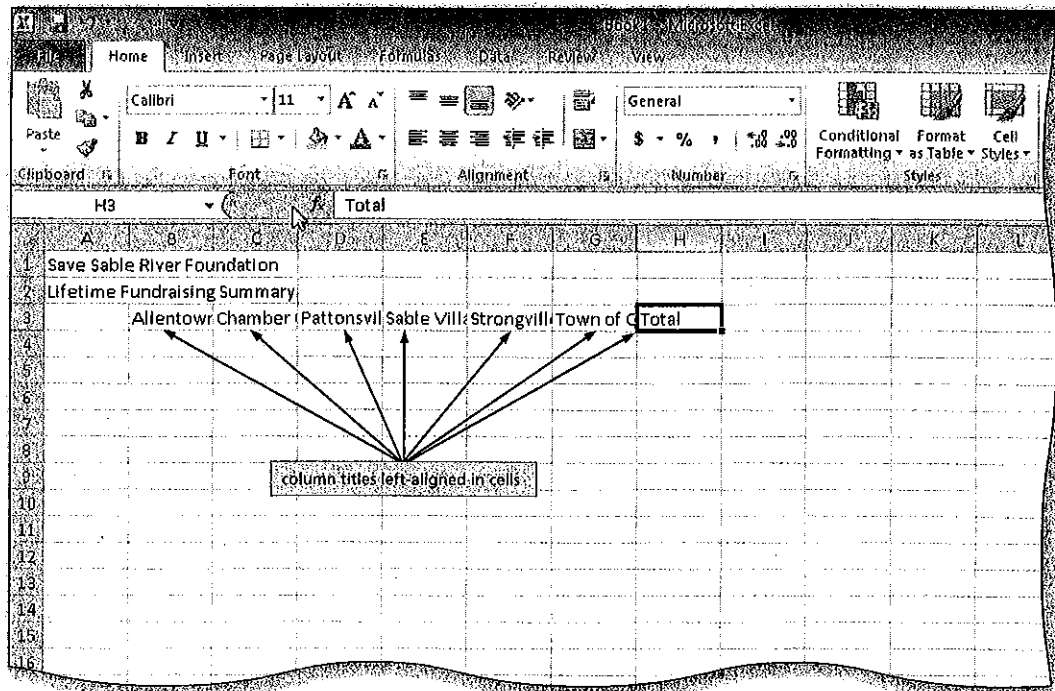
Book1 - Microsoft Excel

File Home Insert Page Layout Formulas Data Review View

Paste
Clipboard
Calibri 11
B I U
Font
Alignment
General
$ % ,
Number
Conditional Formatting
Format as Table
Cell Styles
Styles

H3
Total

| | A | B | C | D | E | F | G | H | I | J | K | L |
|---|---|---|---|---|---|---|---|---|---|---|---|---|
| 1 | Save Sable River Foundation | | | | | | | | | | | |
| 2 | Lifetime Fundraising Summary | | | | | | | | | | | |
| 3 | | Allentowr | Chamber ( | Pattonsvil | Sable Villa | Strongvill | Town of G | Total | | | | |
| 4 | | | | | | | | | | | | |
| 5 | | | | | | | | | | | | |
| 6 | | | | | | | | | | | | |
| 7 | | | | | | | | | | | | |
| 8 | | | | | | | | | | | | |
| 9 | | | | | | | | | | | | |
| 10 | | | | | | | | | | | | |
| 11 | | | | | | | | | | | | |
| 12 | | | | | | | | | | | | |
| 13 | | | | | | | | | | | | |
| 14 | | | | | | | | | | | | |
| 15 | | | | | | | | | | | | |
| 16 | | | | | | | | | | | | |

column titles left-aligned in cells